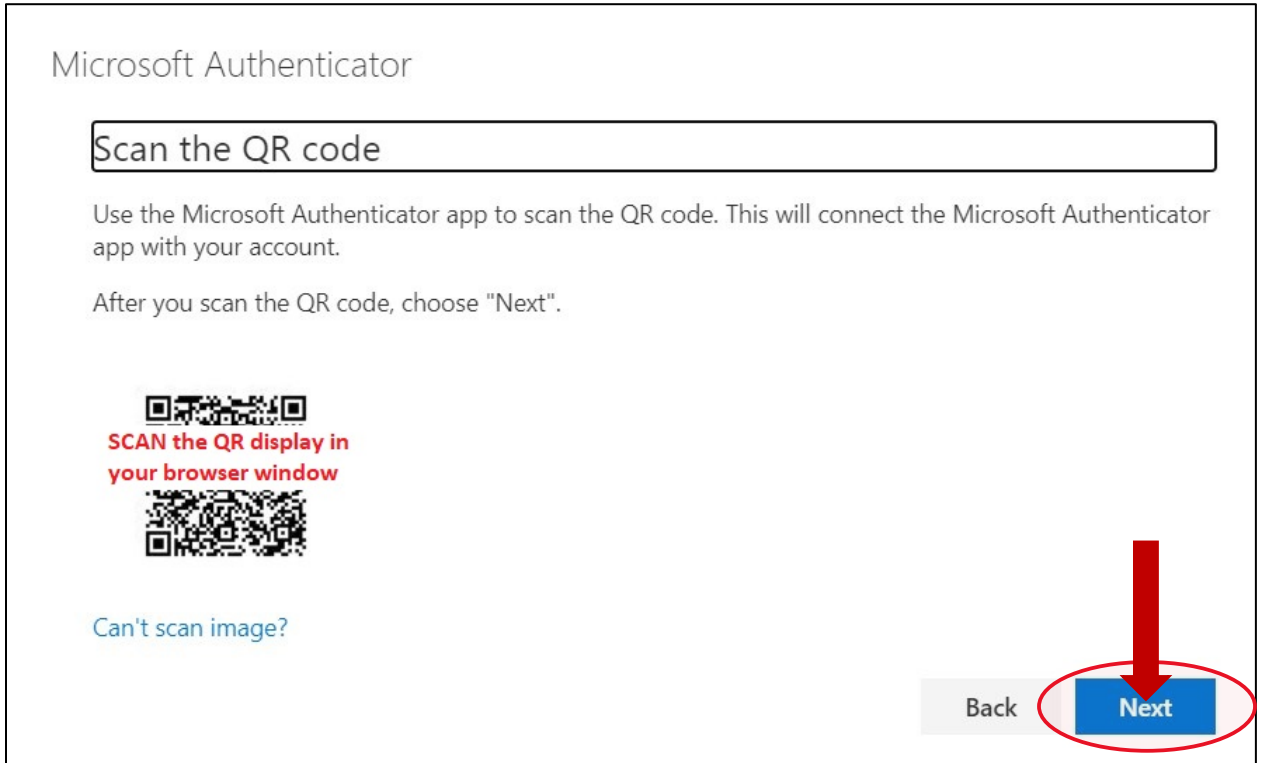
Microsoft Authenticator

Scan the QR code

Use the Microsoft Authenticator app to scan the QR code. This will connect the Microsoft Authenticator app with your account.

After you scan the QR code, choose "Next".

SCAN the QR display in your browser window

Can't scan image?

Back

Next